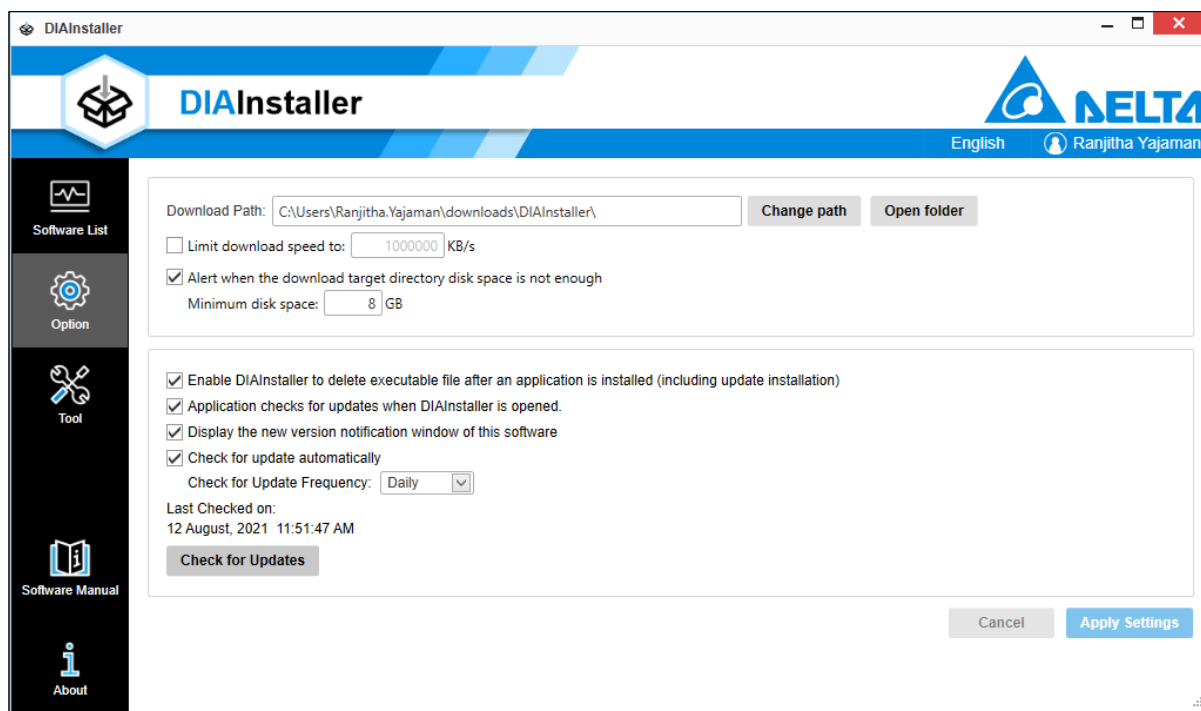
DIAInstaller

DIAInstaller

NELTA

English

Ranjitha Yajaman

Software List

Option

Tool

Software Manual

About

Download Path: C:\Users\Ranjitha.Yajaman\downloads\DIAInstaller\ Change path Open folder

Limit download speed to: 1000000 KB/s

Alert when the download target directory disk space is not enough

Minimum disk space: 8 GB

Enable DIAInstaller to delete executable file after an application is installed (including update installation)

Application checks for updates when DIAInstaller is opened.

Display the new version notification window of this software

Check for update automatically

Check for Update Frequency: Daily

Last Checked on:
12 August, 2021 11:51:47 AM

Check for Updates

Cancel

Apply Settings